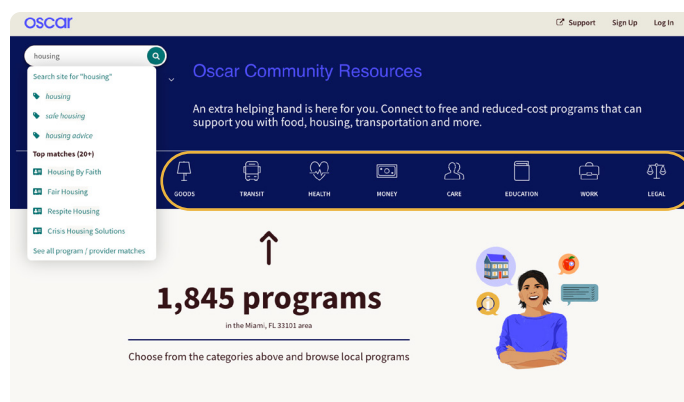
oscar

Support Sign Up Log In

housing

Search site for "housing"

housing

safe housing

housing advice

Top matches (20+)

Housing By Faith

Fair Housing

Respite Housing

Crisis Housing Solutions

See all program / provider matches

Oscar Community Resources

An extra helping hand is here for you. Connect to free and reduced-cost programs that can support you with food, housing, transportation and more.

GOODS TRANSIT HEALTH MONEY CARE EDUCATION WORK LEGAL

1,845 programs

in the Miami, FL 33101 area

Choose from the categories above and browse local programs